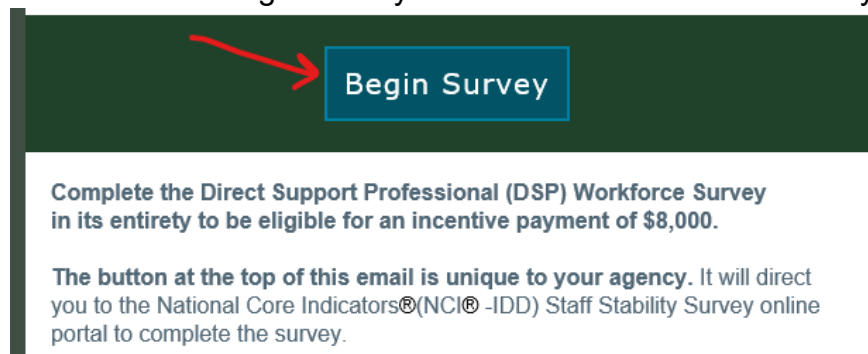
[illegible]

Begin Survey

Complete the Direct Support Professional (DSP) Workforce Survey in its entirety to be eligible for an incentive payment of $8,000.

The button at the top of this email is unique to your agency. It will direct you to the National Core Indicators®(NCI® -IDD) Staff Stability Survey online portal to complete the survey.